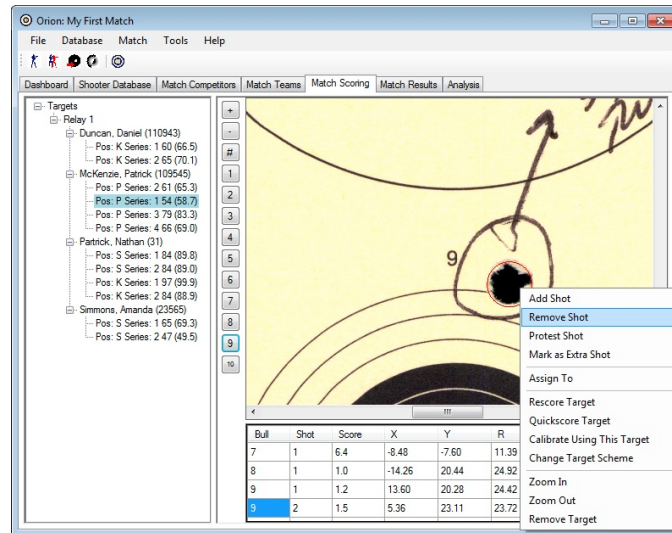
Orion: My First Match

File Database Match Tools Help

Dashboard | Shooter Database | Match Competitors | Match Teams | Match Scoring | Match Results | Analysis

Targets
Relay 1
Duncan, Daniel (110943)
Pos: K Series: 1 60 (66.5)
Pos: K Series: 2 65 (70.1)
McKenzie, Patrick (109545)
Pos: P Series: 2 61 (65.3)
Pos: P Series: 1 54 (58.7)
Pos: P Series: 3 79 (83.3)
Pos: P Series: 4 66 (69.0)
Partrick, Nathan (31)
Pos: S Series: 1 84 (89.8)
Pos: S Series: 2 84 (89.0)
Pos: K Series: 1 97 (99.9)
Pos: K Series: 2 84 (88.9)
Simmons, Amanda (23565)
Pos: S Series: 1 65 (69.3)
Pos: S Series: 2 47 (49.5)

+
-
#
1
2
3
4
5
6
7
8
9
10

9

| Bull | Shot | Score | X | Y | R |
|---|---|---|---|---|---|
| 7 | 1 | 6.4 | -8.48 | -7.60 | 11.39 |
| 8 | 1 | 1.0 | -14.26 | 20.44 | 24.92 |
| 9 | 1 | 1.2 | 13.60 | 20.28 | 24.42 |
| 9 | 2 | 1.5 | 5.36 | 23.11 | 23.72 |

Add Shot
Remove Shot
Protest Shot
Mark as Extra Shot
Assign To
Rescore Target
Quickscore Target
Calibrate Using This Target
Change Target Scheme
Zoom In
Zoom Out
Remove Target